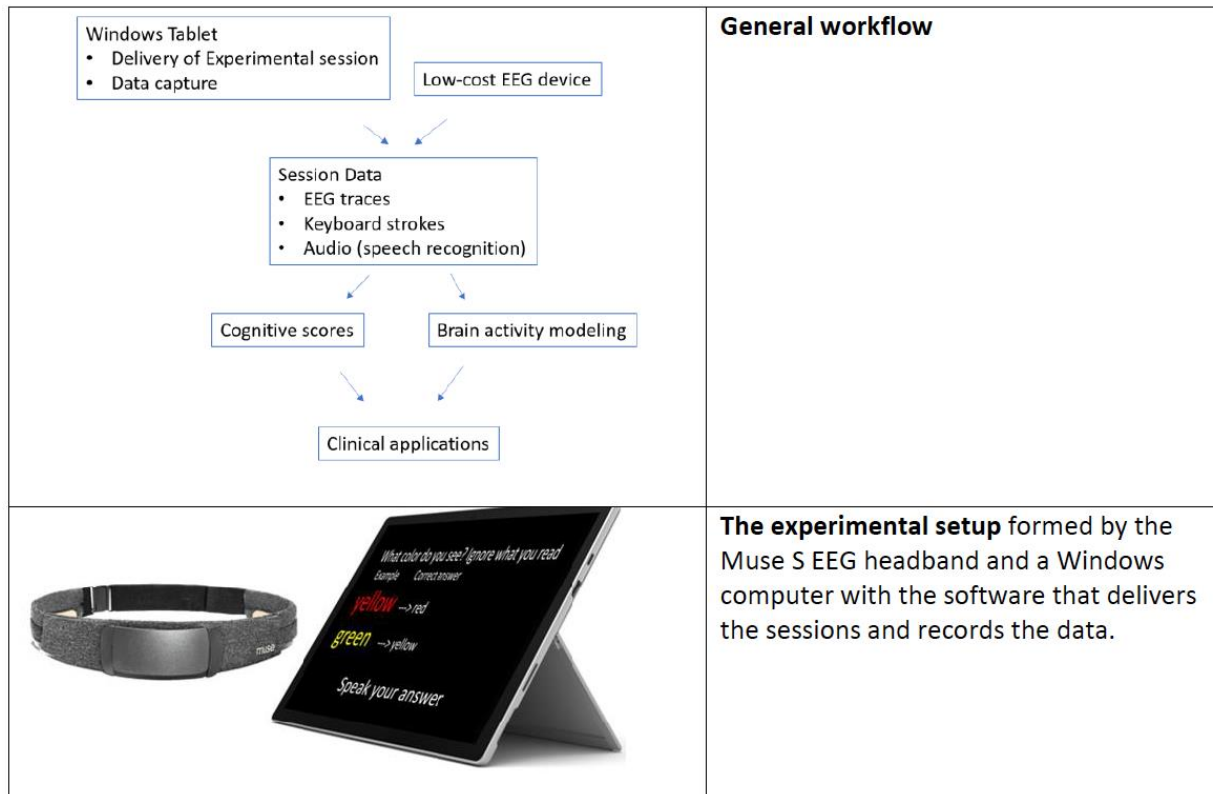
| Windows Tablet<br>• Delivery of Experimental session<br>• Data capture<br><br>Low-cost EEG device<br><br>Session Data<br>• EEG traces<br>• Keyboard strokes<br>• Audio (speech recognition)<br><br>Cognitive scores<br><br>Brain activity modeling<br><br>Clinical applications | **General workflow** |
|---|---|
| muse<br><br>What color do you see? Ignore what you read<br>Example Correct answer<br>yellow —> red<br>green —> yellow<br>Speak your answer | **The experimental setup** formed by the Muse S EEG headband and a Windows computer with the software that delivers the sessions and records the data. |